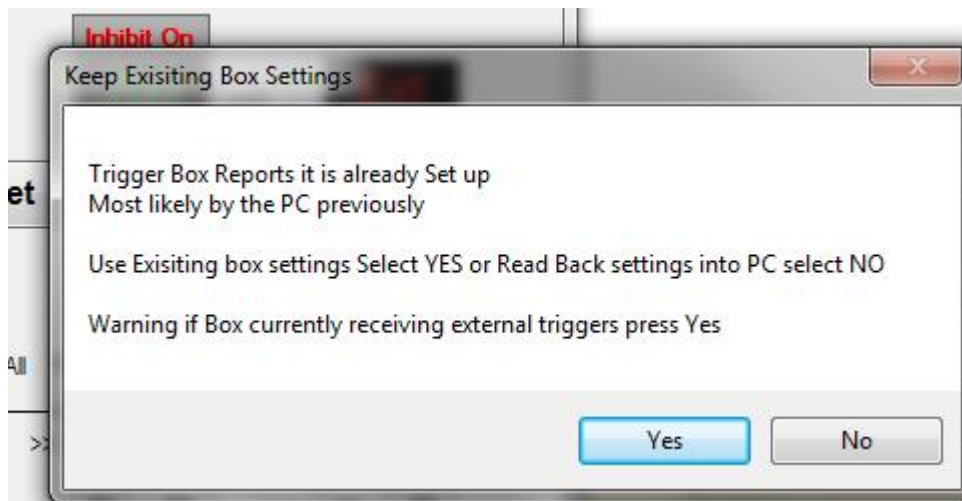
Inhibit On

et

All

>>

Keep Exisiting Box Settings

x

Trigger Box Reports it is already Set up
Most likely by the PC previously

Use Exisiting box settings Select YES or Read Back settings into PC select NO

Warning if Box currently receiving external triggers press Yes

Yes

No